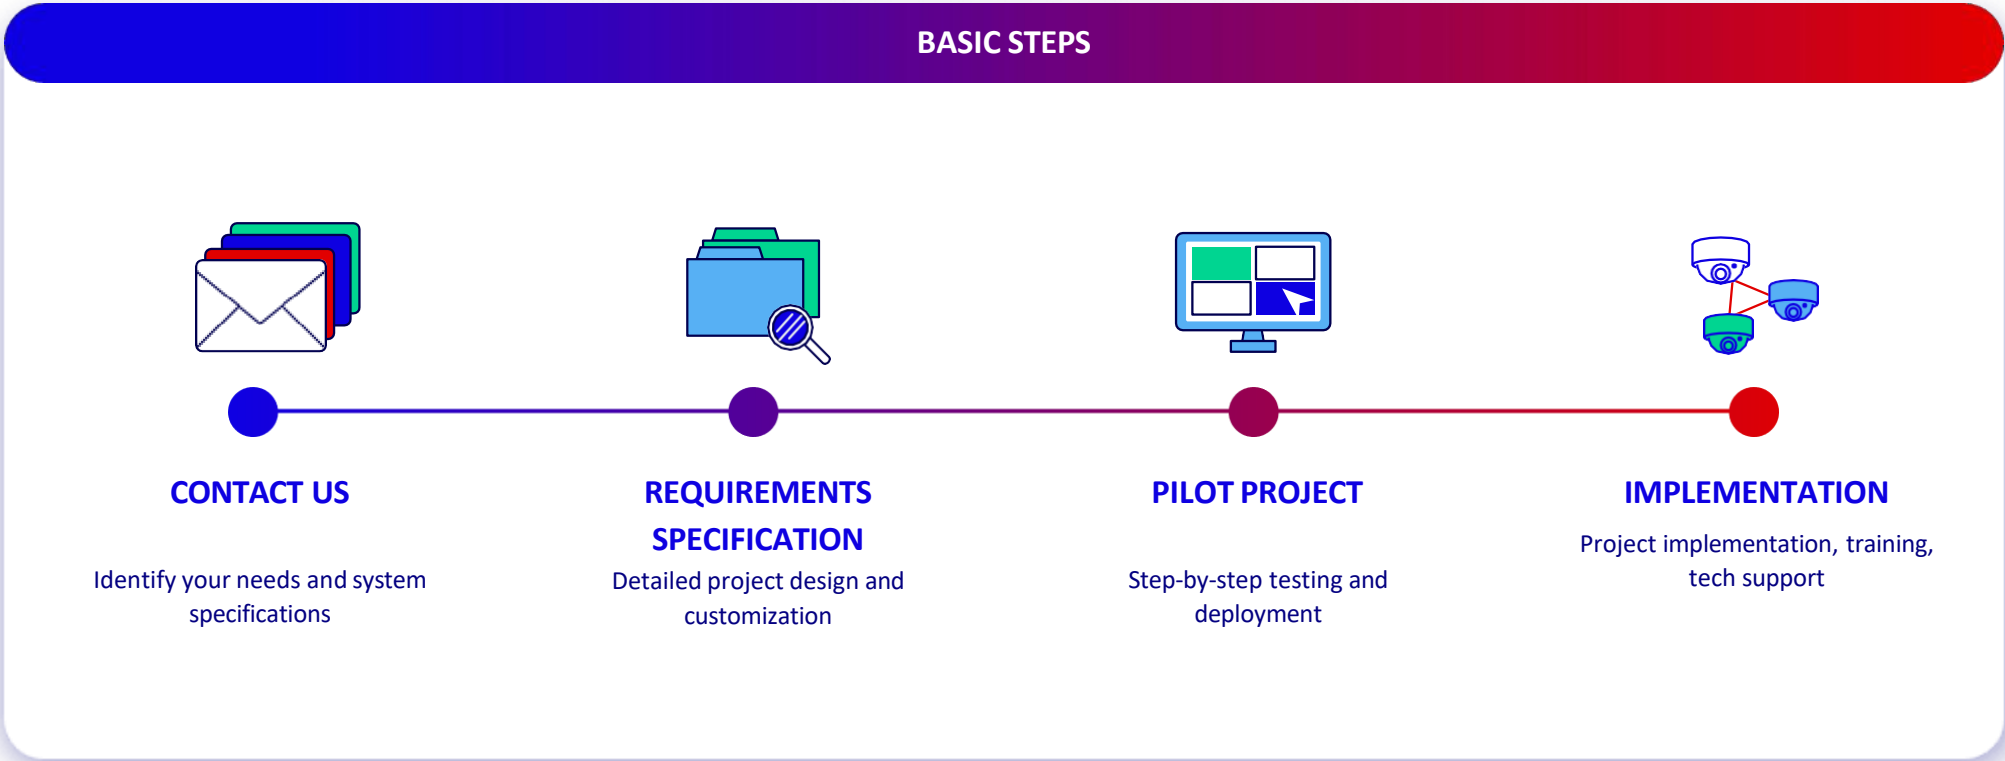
BASIC STEPS

CONTACT US

Identify your needs and system specifications

REQUIREMENTS SPECIFICATION

Detailed project design and customization

PILOT PROJECT

Step-by-step testing and deployment

IMPLEMENTATION

Project implementation, training, tech support